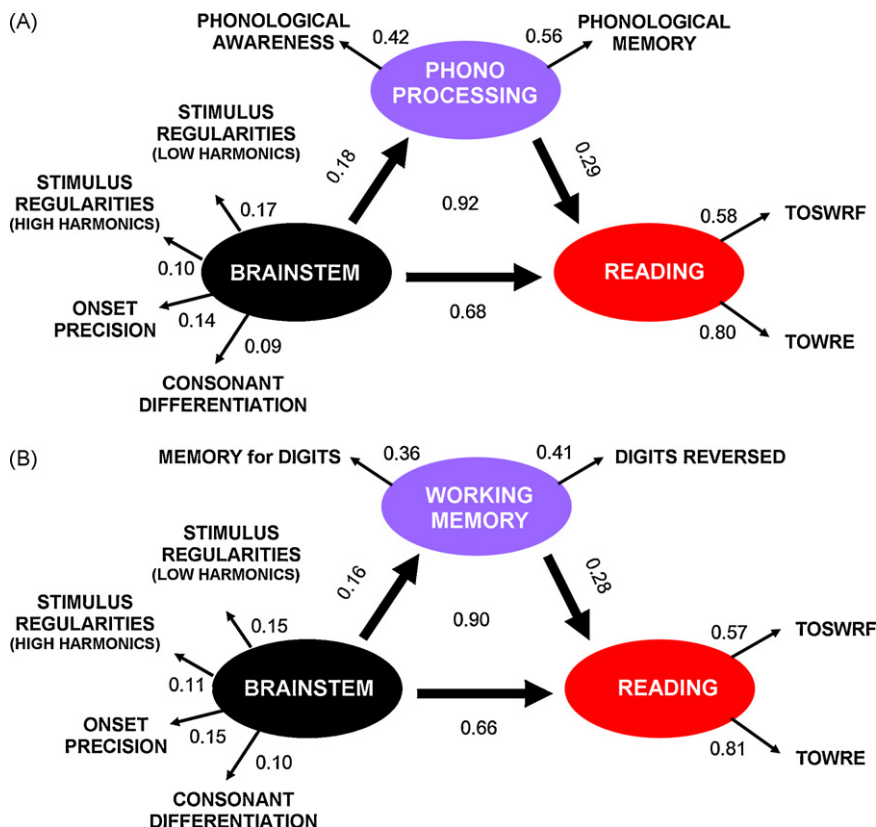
(A)

PHONOLOGICAL AWARENESS 0.42 0.56 PHONOLOGICAL MEMORY

PHONO PROCESSING

STIMULUS REGULARITIES (LOW HARMONICS)

0.18

0.29

STIMULUS REGULARITIES (HIGH HARMONICS)

0.17

0.92

0.58 TOSWRF

0.10

BRAINSTEM

READING

ONSET PRECISION

0.14

0.68

0.80 TOWRE

0.09

CONSONANT DIFFERENTIATION

(B)

MEMORY for DIGITS 0.36 0.41 DIGITS REVERSED

WORKING MEMORY

STIMULUS REGULARITIES (LOW HARMONICS)

0.16

0.28

STIMULUS REGULARITIES (HIGH HARMONICS)

0.15

0.90

0.57 TOSWRF

0.11

BRAINSTEM

READING

ONSET PRECISION

0.15

0.66

0.81 TOWRE

0.10

CONSONANT DIFFERENTIATION